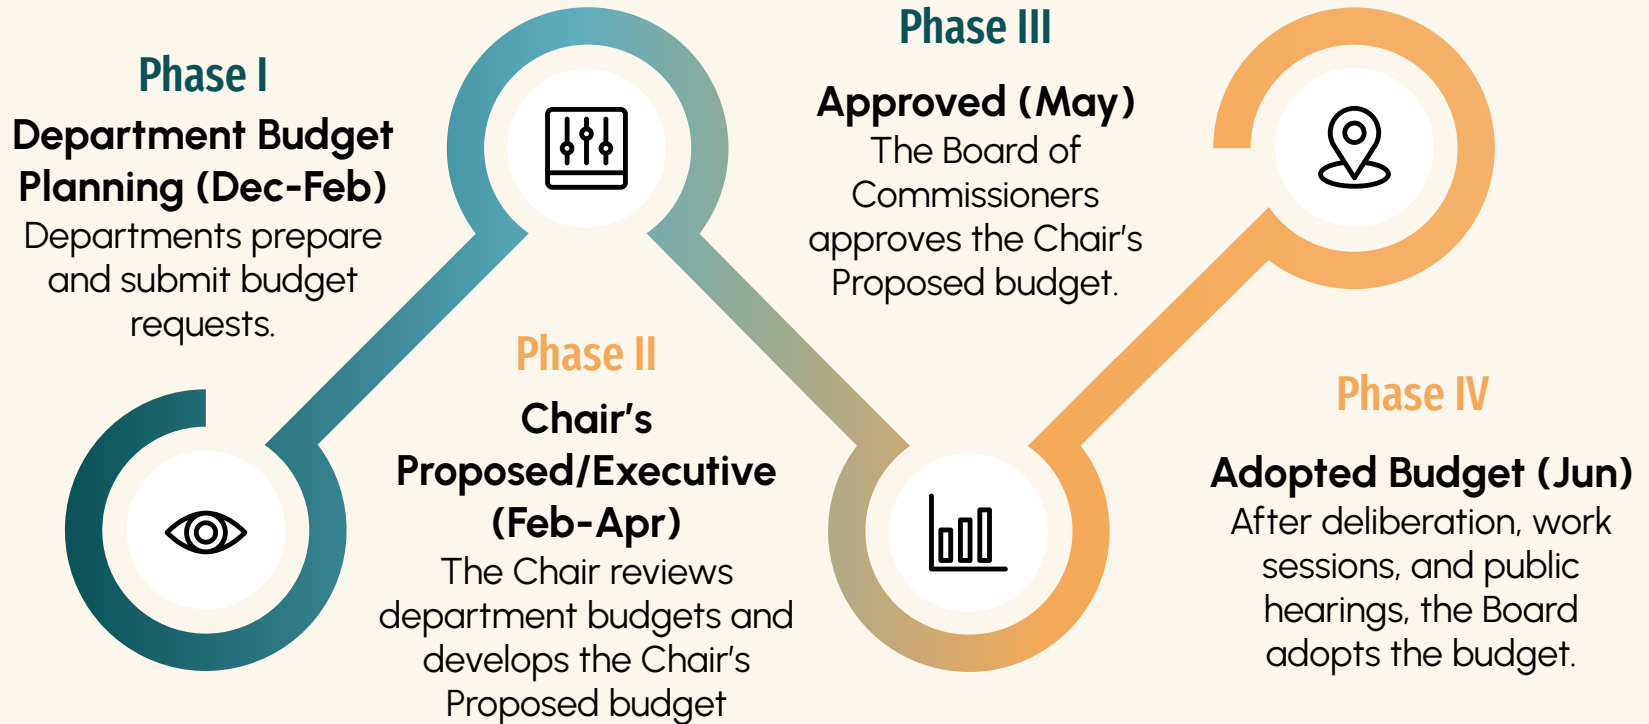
Phase I
Department Budget Planning (Dec-Feb)
Departments prepare and submit budget requests.

Phase II
Chair's Proposed/Executive (Feb-Apr)
The Chair reviews department budgets and develops the Chair's Proposed budget

Phase III
Approved (May)
The Board of Commissioners approves the Chair's Proposed budget.

Phase IV
Adopted Budget (Jun)
After deliberation, work sessions, and public hearings, the Board adopts the budget.